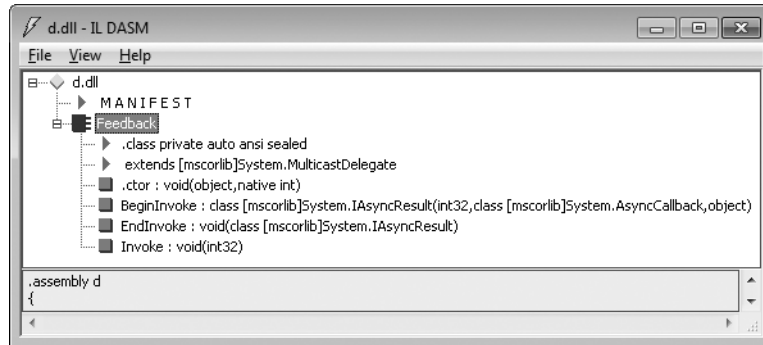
d.dll - IL DASM

File View Help

d.dll
MANIFEST
Feedback
.class private auto ansi sealed
extends [mscorlib]System.MulticastDelegate
.ctor : void(object,native int)
BeginInvoke : class [mscorlib]System.IAsyncResult(int32,class [mscorlib]System.AsyncCallback,object)
EndInvoke : void(class [mscorlib]System.IAsyncResult)
Invoke : void(int32)

.assembly d
{